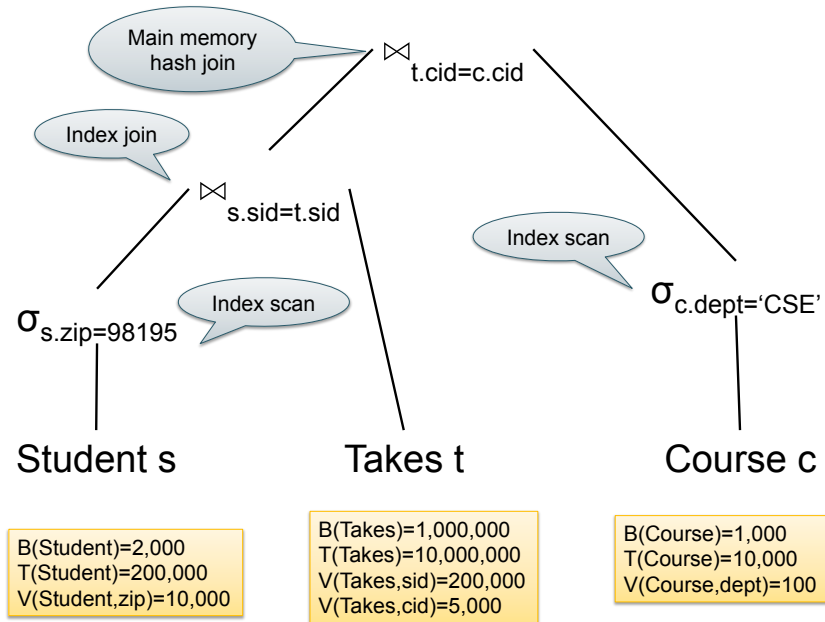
Main memory hash join

$\bowtie_{t.cid=c.cid}$

Index join

$\bowtie_{s.sid=t.sid}$

Index scan

$\sigma_{c.dept='CSE'}$

$\sigma_{s.zip=98195}$

Index scan

Student s

Takes t

Course c

B(Student)=2,000
T(Student)=200,000
V(Student,zip)=10,000

B(Takes)=1,000,000
T(Takes)=10,000,000
V(Takes,sid)=200,000
V(Takes,cid)=5,000

B(Course)=1,000
T(Course)=10,000
V(Course,dept)=100